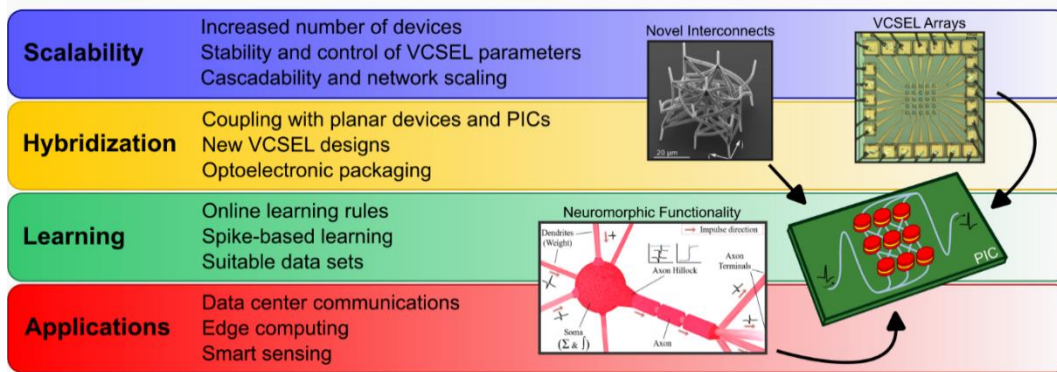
Scalability

Increased number of devices
Stability and control of VCSEL parameters
Cascadability and network scaling

Hybridization

Coupling with planar devices and PICs
New VCSEL designs
Optoelectronic packaging

Learning

Online learning rules
Spike-based learning
Suitable data sets

Applications

Data center communications
Edge computing
Smart sensing

Novel Interconnects

20 μm

VCSEL Arrays

Neuromorphic Functionality

Impulse direction

Dendrites (Weight)

Axon Hillock

Axon Terminals

Soma ($\Sigma$ & $\int$)

Axon

PIC